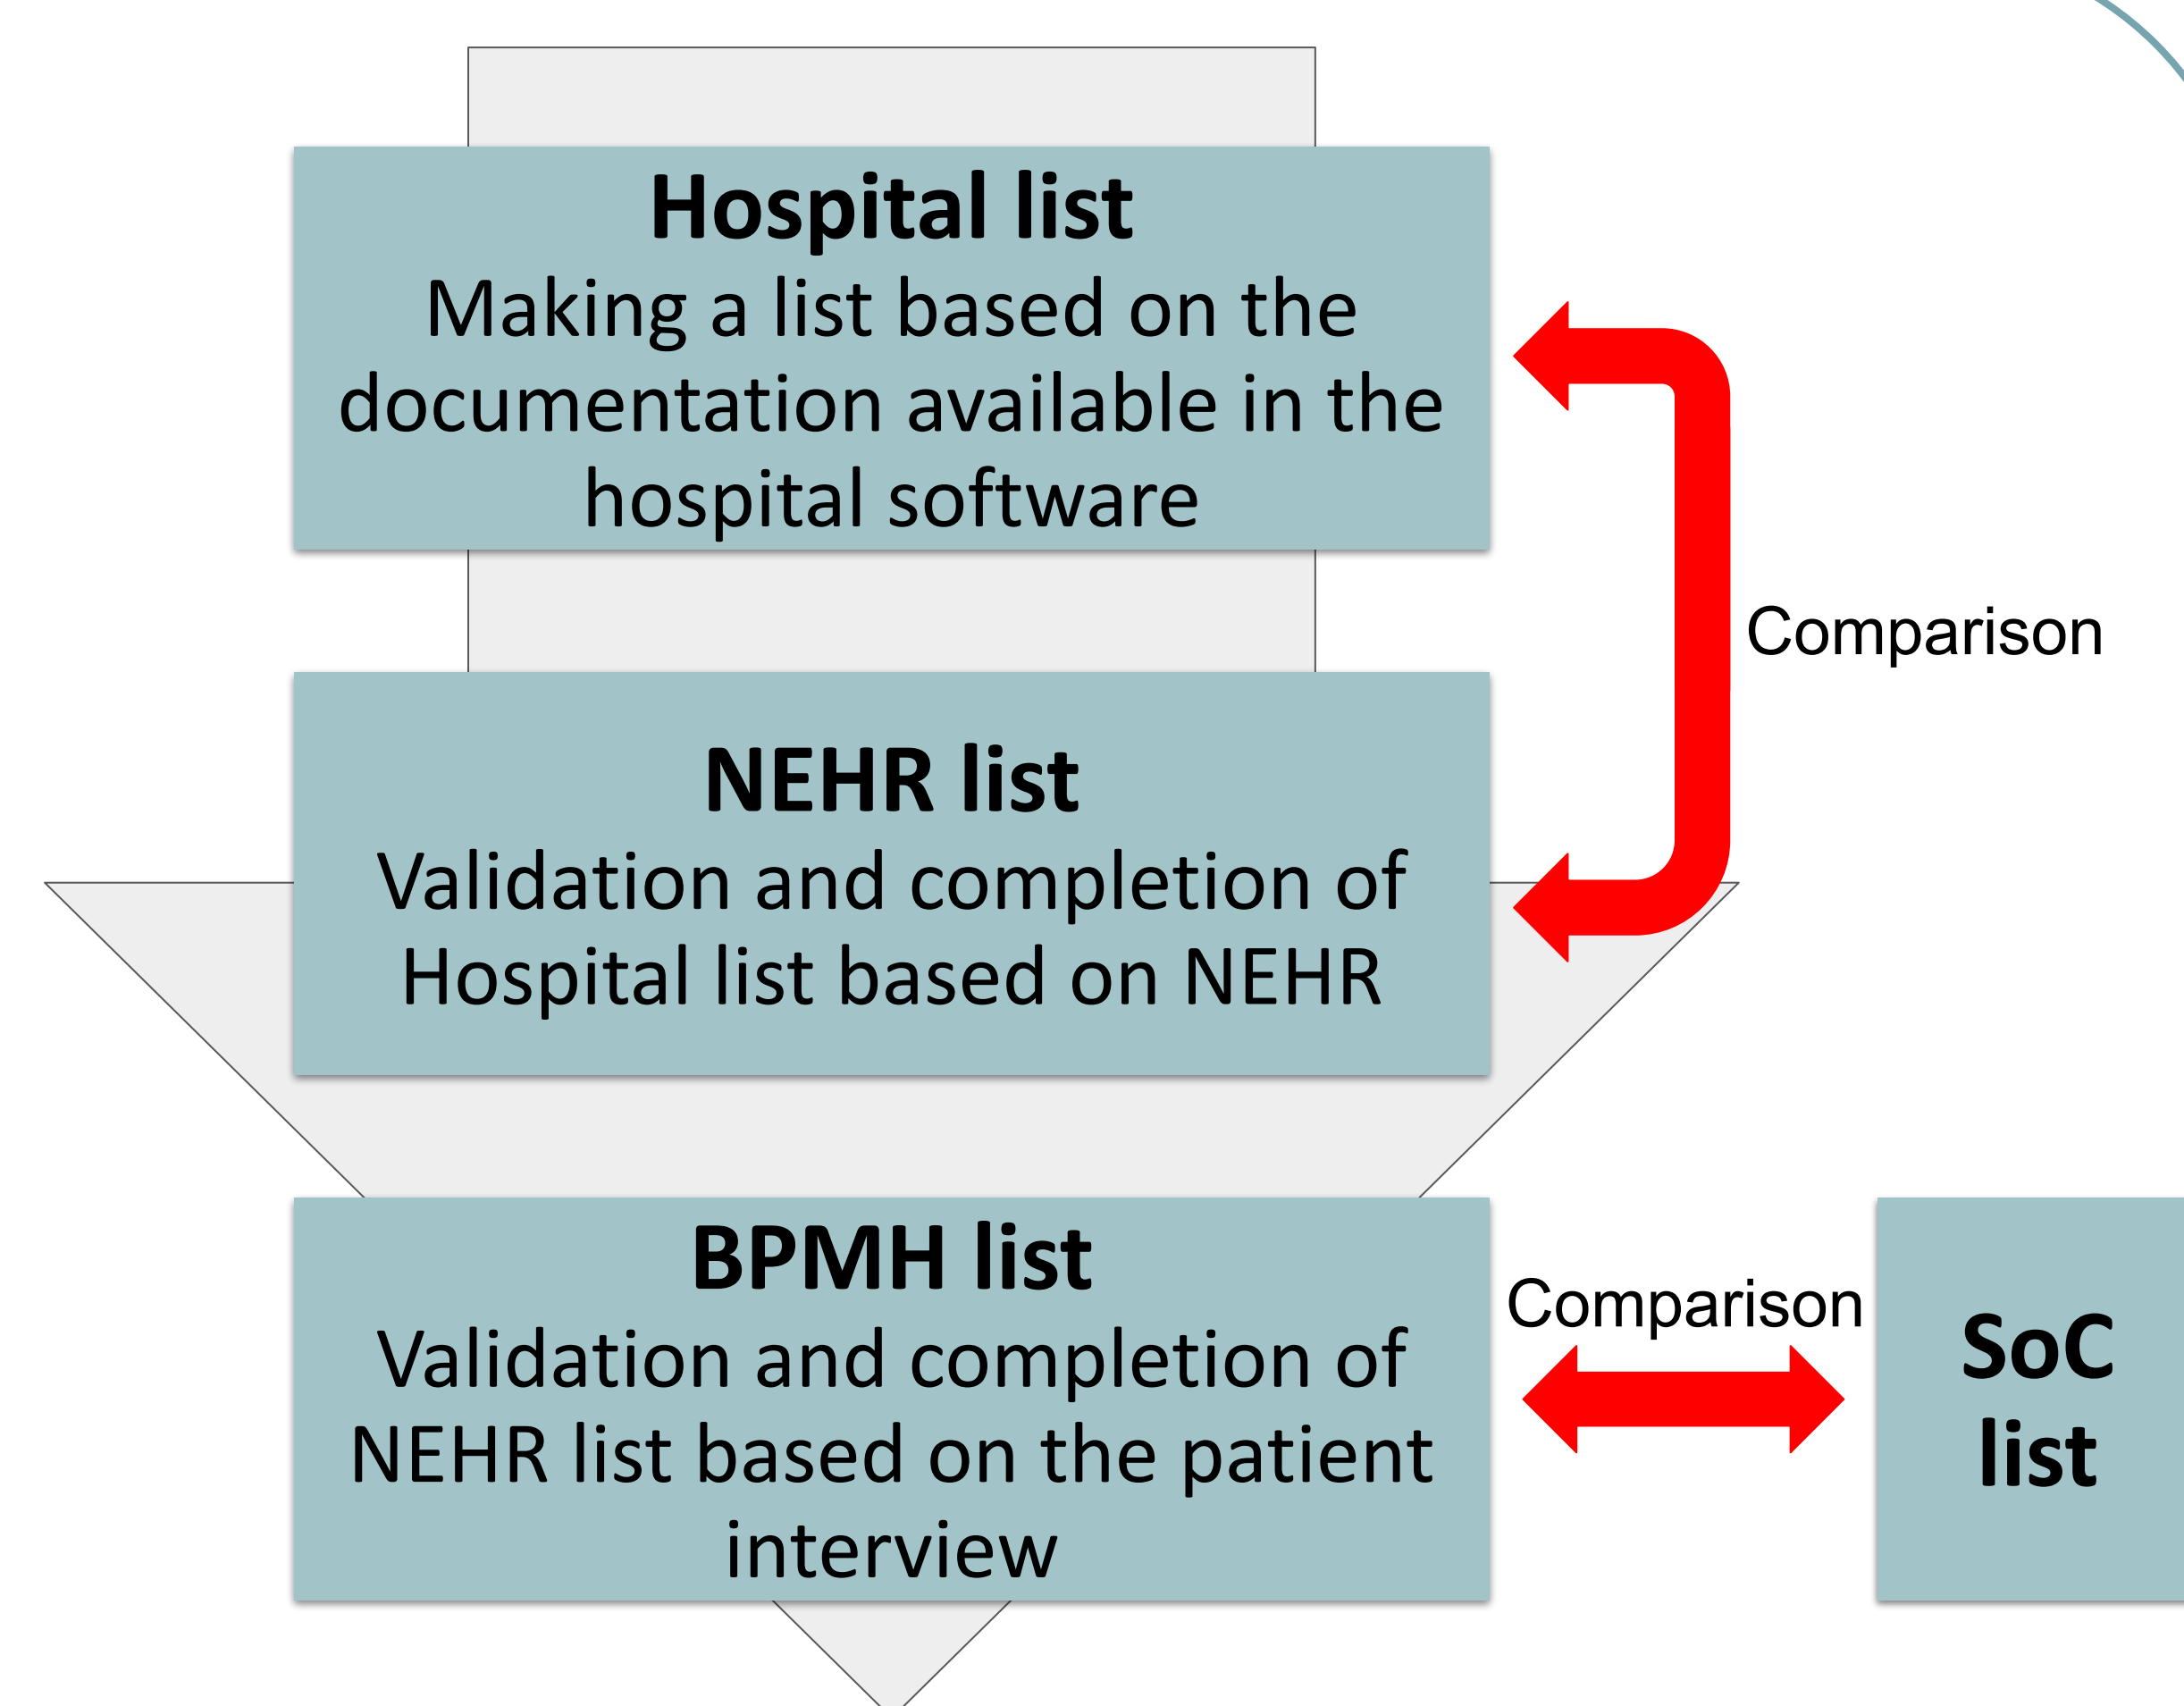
Hospital list
Making a list based on the documentation available in the hospital software

Comparison

NEHR list
Validation and completion of Hospital list based on NEHR

BPMH list
Validation and completion of NEHR list based on the patient interview

Comparison

SoC list